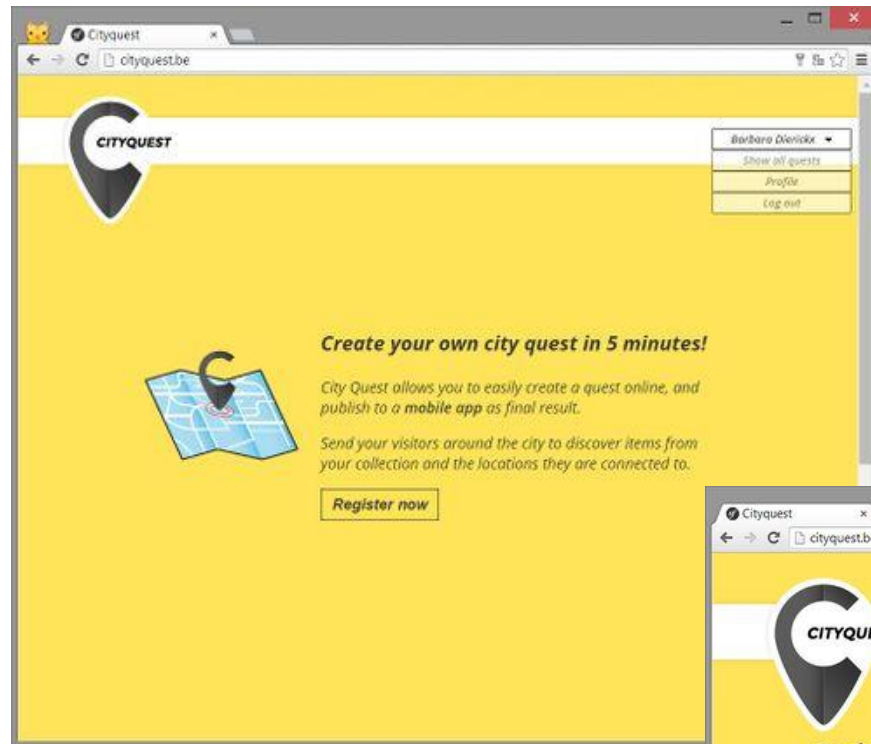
Cityquest ×

cityquest.be

CITYQUEST

Barbara Dierickx

Show all quests

Profile

Log out

Create your own city quest in 5 minutes!

City Quest allows you to easily create a quest online, and publish to a **mobile app** as final result.

Send your visitors around the city to discover items from your collection and the locations they are connected to.

Register now

Cityquest ×

cityquest.be

CITYQU